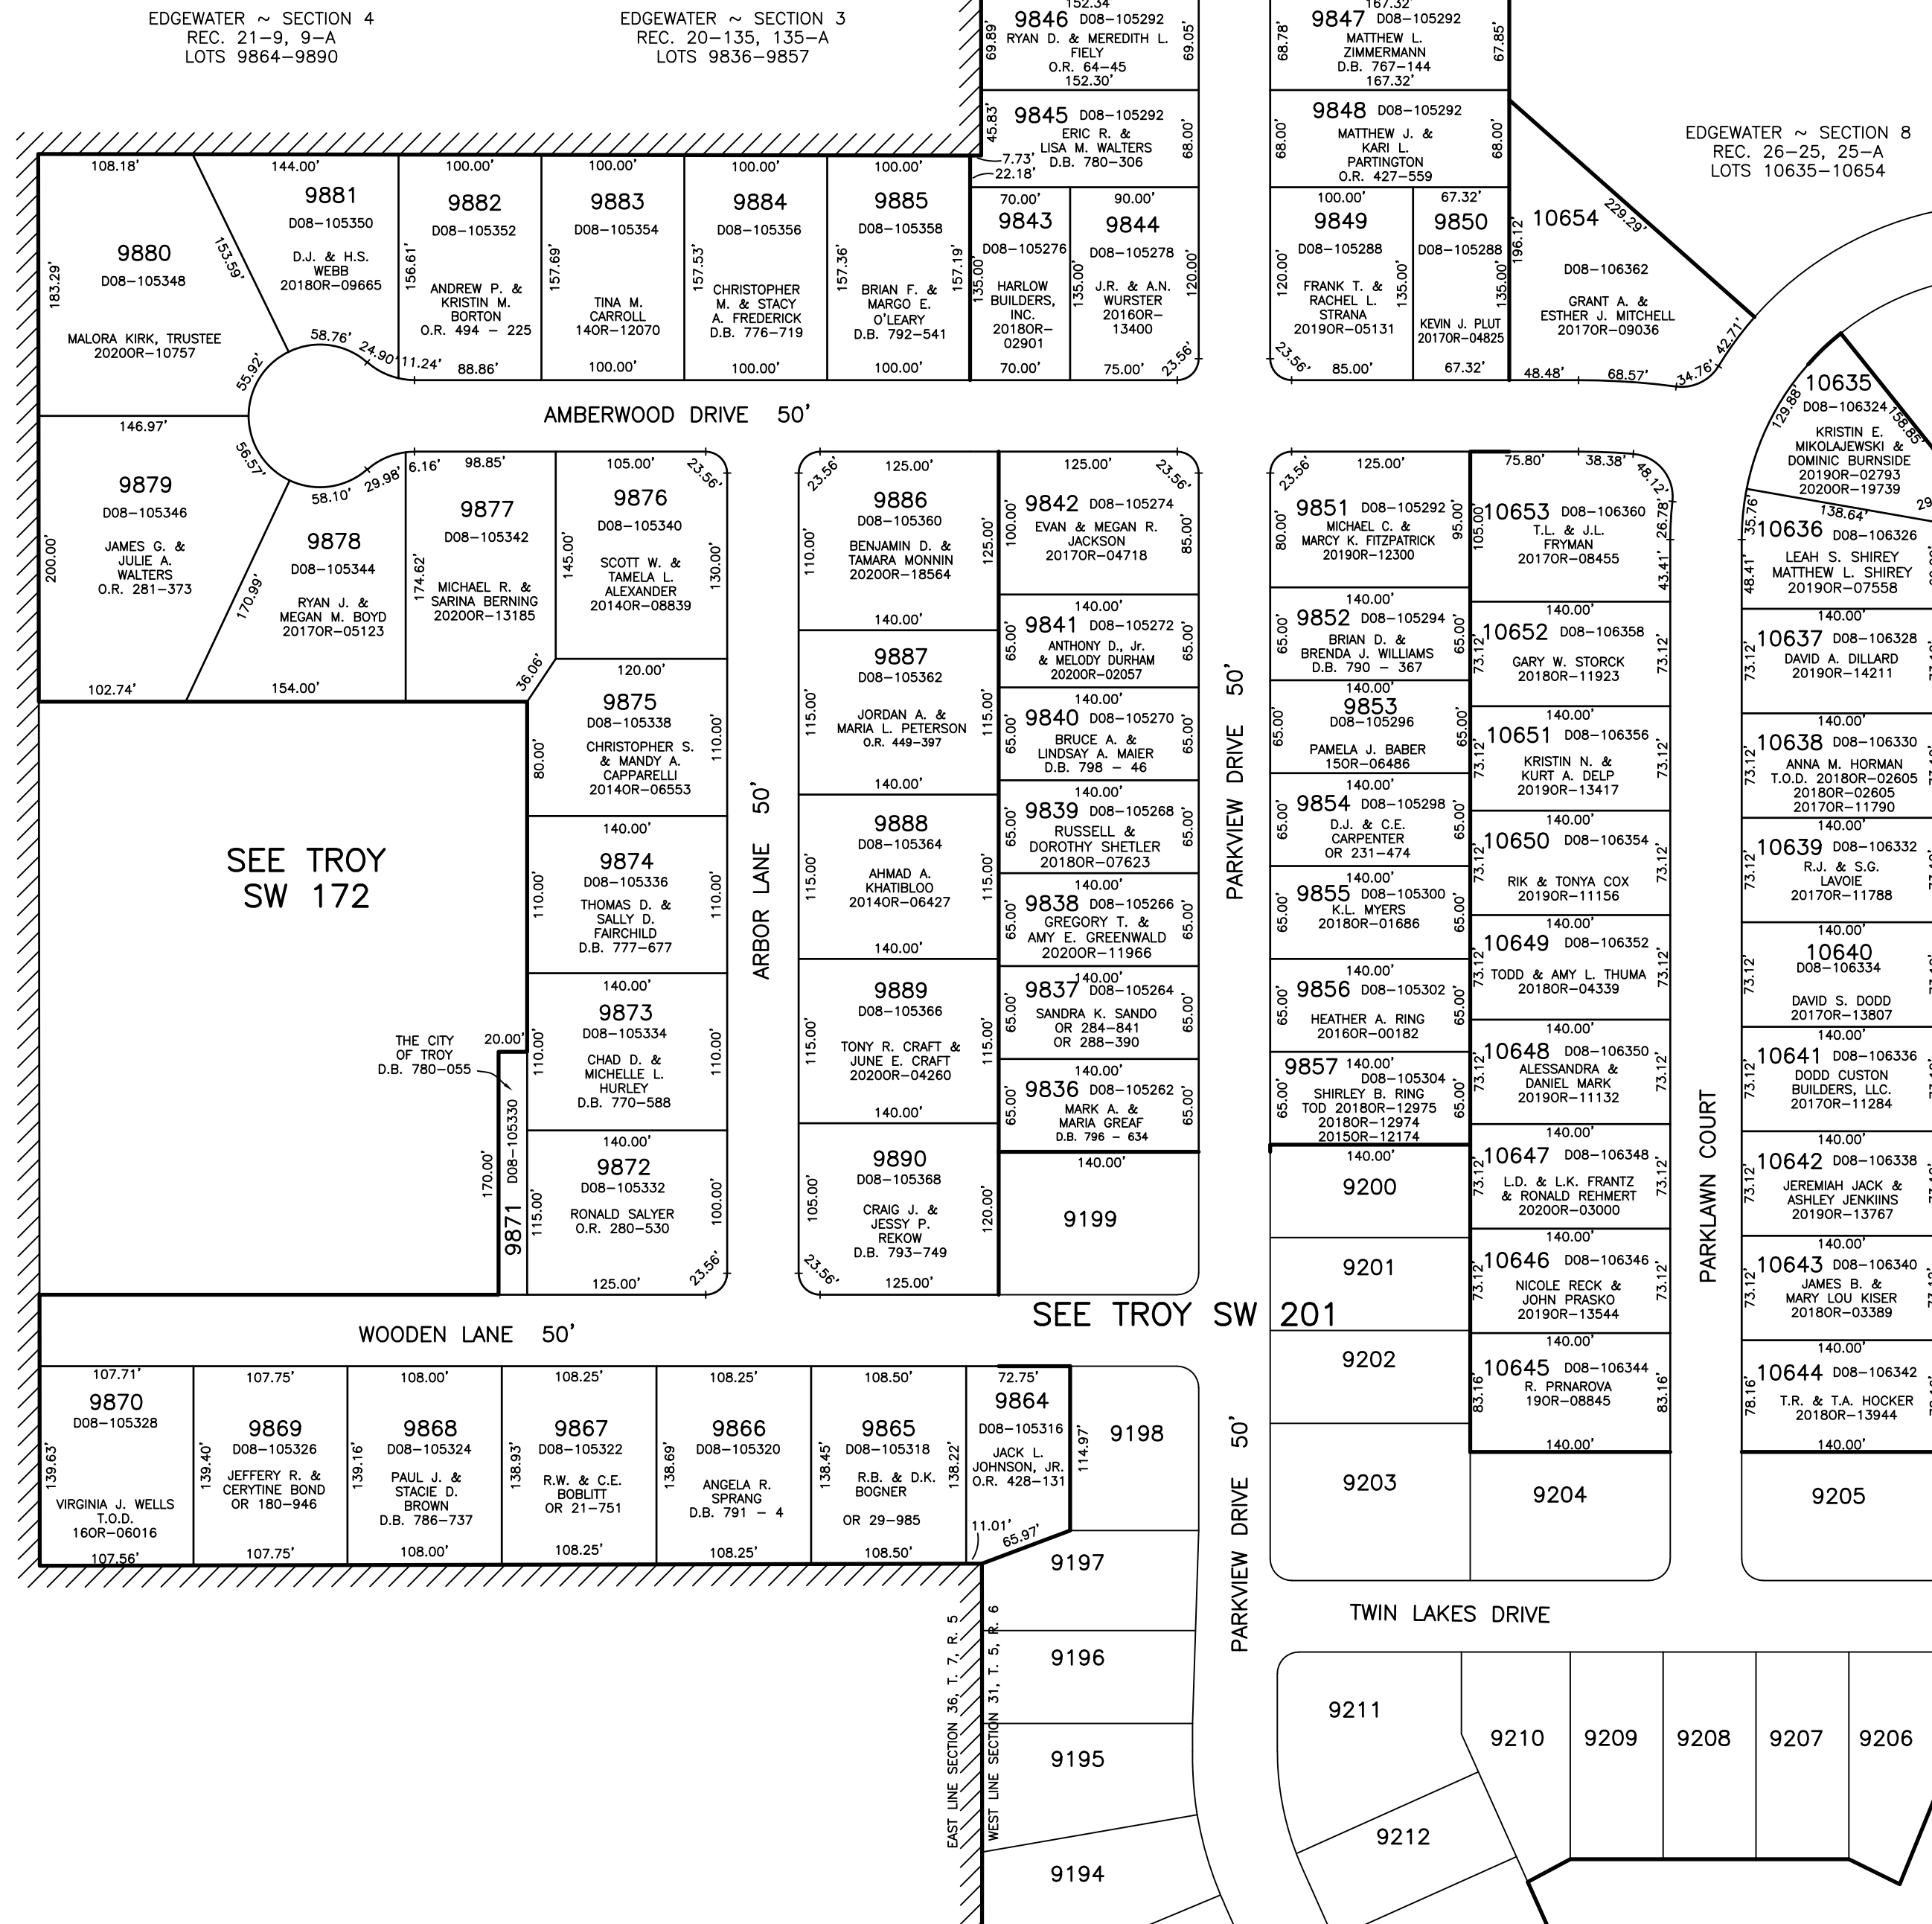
EDGEWATER ~ SECTION 4
REC. 21-9, 9-A
LOTS 9864-9890

EDGEWATER ~ SECTION 3
REC. 20-135, 135-A
LOTS 9836-9857

EDGEWATER ~ SECTION 8
REC. 26-25, 25-A
LOTS 10635-10654

152.34
9846 D08-105292
RYAN D. & MEREDITH L. FIELY
O.R. 64-45
152.30'
69.89'
69.05'

167.32
9847 D08-105292
MATTHEW L. ZIMMERMANN
D.B. 767-144
167.32'
68.78'
67.85'

9845 D08-105292
ERIC R. & LISA M. WALTERS
D.B. 780-306
45.83'
68.00'
7.73'
22.18'

9848 D08-105292
MATTHEW J. & KARI L. PARTINGTON
O.R. 427-559
68.00'
68.00'

108.18'
144.00'
100.00'
100.00'
100.00'
100.00'

9880
D08-105348
MALORA KIRK, TRUSTEE
20200R-10757
183.29'
153.59'

9881
D08-105350
D.J. & H.S. WEBB
2018OR-09665
58.76'
24.90'
11.24'

9882
D08-105352
ANDREW P. & KRISTIN M. BORTON
O.R. 494 - 225
156.61'
88.86'

9883
D08-105354
TINA M. CARROLL
14OR-12070
157.69'
100.00'

9884
D08-105356
CHRISTOPHER M. & STACY A. FREDERICK
D.B. 776-719
157.53'
100.00'

9885
D08-105358
BRIAN F. & MARGO E. O'LEARY
D.B. 792-541
157.36'
157.19'
100.00'

70.00'
9843
D08-105276
HARLOW BUILDERS, INC.
2018OR-02901
135.00'
70.00'

90.00'
9844
D08-105278
J.R. & A.N. WURSTER
2016OR-13400
135.00'
120.00'
75.00'
23.56'

100.00'
9849
D08-105288
FRANK T. & RACHEL L. STRANA
2019OR-05131
120.00'
135.00'
23.56'
85.00'

67.32'
9850
D08-105288
KEVIN J. PLUT
2017OR-04825
135.00'
67.32'

10654
D08-106362
GRANT A. & ESTHER J. MITCHELL
2017OR-09036
196.12'
229.29'
42.71'
34.76'
48.48'
68.57'

55.92'
AMBERWOOD DRIVE 50'
146.97'
56.57'

9879
D08-105346
JAMES G. & JULIE A. WALTERS
O.R. 281-373
200.00'
102.74'

9878
D08-105344
RYAN J. & MEGAN M. BOYD
2017OR-05123
58.10'
29.98'
170.99'
154.00'

6.16'
98.85'
9877
D08-105342
MICHAEL R. & SARINA BERNING
2020OR-13185
174.62'
36.06'

105.00'
23.56'
9876
D08-105340
SCOTT W. & TAMELA L. ALEXANDER
2014OR-08839
145.00'
130.00'

120.00'
9875
D08-105338
CHRISTOPHER S. & MANDY A. CAPPARELLI
2014OR-06553
80.00'
110.00'

140.00'
9874
D08-105336
THOMAS D. & SALLY D. FAIRCHILD
D.B. 777-677
110.00'
110.00'

140.00'
9873
D08-105334
CHAD D. & MICHELLE L. HURLEY
D.B. 770-588
110.00'
110.00'

140.00'
9872
D08-105332
RONALD SALYER
O.R. 280-530
115.00'
100.00'
125.00'
23.56'

SEE TROY
SW 172

THE CITY OF TROY
D.B. 780-055
20.00'
170.00'
D08-105330
9871

ARBOR LANE 50'

23.56'
125.00'
9886
D08-105360
BENJAMIN D. & TAMARA MONNIN
2020OR-18564
110.00'
125.00'
140.00'

9887
D08-105362
JORDAN A. & MARIA L. PETERSON
O.R. 449-397
115.00'
115.00'
140.00'

9888
D08-105364
AHMAD A. KHATIBLOO
2014OR-06427
115.00'
115.00'
140.00'

9889
D08-105366
TONY R. CRAFT & JUNE E. CRAFT
2020OR-04260
115.00'
115.00'
140.00'

9890
D08-105368
CRAIG J. & JESSY P. REKOW
D.B. 793-749
105.00'
120.00'
23.56'
125.00'

125.00'
23.56'
9842 D08-105274
EVAN & MEGAN R. JACKSON
2017OR-04718
100.00'
85.00'

140.00'
9841 D08-105272
ANTHONY D., Jr. & MELODY DURHAM
2020OR-02057
65.00'
65.00'

140.00'
9840 D08-105270
BRUCE A. & LINDSAY A. MAIER
D.B. 798 - 46
65.00'
65.00'

140.00'
9839 D08-105268
RUSSELL & DOROTHY SHETLER
2018OR-07623
65.00'
65.00'

140.00'
9838 D08-105266
GREGORY T. & AMY E. GREENWALD
2020OR-11966
65.00'
65.00'

140.00'
9837 D08-105264
SANDRA K. SANDO
OR 284-841
OR 288-390
65.00'
65.00'

140.00'
9836 D08-105262
MARK A. & MARIA GREAF
D.B. 796 - 634
65.00'
65.00'

140.00'
9199

PARKVIEW DRIVE 50'

23.56'
125.00'
9851 D08-105292
MICHAEL C. & MARCY K. FITZPATRICK
2019OR-12300
80.00'
95.00'

140.00'
9852 D08-105294
BRIAN D. & BRENDA J. WILLIAMS
D.B. 790 - 367
65.00'
65.00'

140.00'
9853
D08-105296
PAMELA J. BABER
15OR-06486
65.00'
65.00'

140.00'
9854 D08-105298
D.J. & C.E. CARPENTER
OR 231-474
65.00'
65.00'

140.00'
9855 D08-105300
K.L. MYERS
2018OR-01686
65.00'
65.00'

140.00'
9856 D08-105302
HEATHER A. RING
2016OR-00182
65.00'
65.00'

9857 140.00'
D08-105304
SHIRLEY B. RING
TOD 2018OR-12975
2018OR-12974
2015OR-12174
65.00'
65.00'

140.00'
9200
9201
9202
9203

75.80'
38.38'
48.12'
10653 D08-106360
T.L. & J.L. FRYMAN
2017OR-08455
105.00'
26.78'
43.41'

140.00'
10652 D08-106358
GARY W. STORCK
2018OR-11923
73.12'
73.12'

140.00'
10651 D08-106356
KRISTIN N. & KURT A. DELP
2019OR-13417
73.12'
73.12'

140.00'
10650 D08-106354
RIK & TONYA COX
2019OR-11156
73.12'
73.12'

140.00'
10649 D08-106352
TODD & AMY L. THUMA
2018OR-04339
73.12'
73.12'

140.00'
10648 D08-106350
ALESSANDRA & DANIEL MARK
2019OR-11132
73.12'
73.12'

140.00'
10647 D08-106348
L.D. & L.K. FRANTZ & RONALD REHMERT
2020OR-03000
73.12'
73.12'

140.00'
10646 D08-106346
NICOLE RECK & JOHN PRASKO
2019OR-13544
73.12'
73.12'

140.00'
10645 D08-106344
R. PRNAROVA
19OR-08845
83.16'
83.16'
140.00'

9204

PARKLAWN COURT

10635
D08-106324
KRISTIN E. MIKOLAJEWSKI & DOMINIC BURNSIDE
2019OR-02793
2020OR-19739
129.88'
158.85'

138.64'
10636 D08-106326
LEAH S. SHIREY
MATTHEW L. SHIREY
2019OR-07558
35.76'
48.41'

140.00'
10637 D08-106328
DAVID A. DILLARD
2019OR-14211
73.12'

140.00'
10638 D08-106330
ANNA M. HORMAN
T.O.D. 2018OR-02605
2018OR-02605
2017OR-11790
73.12'

140.00'
10639 D08-106332
R.J. & S.G. LAVOIE
2017OR-11788
73.12'

140.00'
10640
D08-106334
DAVID S. DODD
2017OR-13807
73.12'

140.00'
10641 D08-106336
DODD CUSTON BUILDERS, LLC.
2017OR-11284
73.12'

140.00'
10642 D08-106338
JEREMIAH JACK & ASHLEY JENKIINS
2019OR-13767
73.12'

140.00'
10643 D08-106340
JAMES B. & MARY LOU KISER
2018OR-03389
73.12'

140.00'
10644 D08-106342
T.R. & T.A. HOCKER
2018OR-13944
78.16'
140.00'

9205

SEE TROY SW 201

WOODEN LANE 50'

107.71'
9870
D08-105328
VIRGINIA J. WELLS T.O.D.
16OR-06016
139.63'
107.56'

107.75'
9869
D08-105326
JEFFERY R. & CERYTINE BOND
OR 180-946
139.40'
107.75'

108.00'
9868
D08-105324
PAUL J. & STACIE D. BROWN
D.B. 786-737
139.16'
108.00'

108.25'
9867
D08-105322
R.W. & C.E. BOBLITT
OR 21-751
138.93'
108.25'

108.25'
9866
D08-105320
ANGELA R. SPRANG
D.B. 791 - 4
138.69'
108.25'

108.50'
9865
D08-105318
R.B. & D.K. BOGNER
OR 29-985
138.45'
108.50'

72.75'
9864
D08-105316
JACK L. JOHNSON, JR.
O.R. 428-131
138.22'
114.97'
11.01'
65.97'

9198
9197
9196
9195
9194

EAST LINE SECTION 36, T. 7, R. 5
WEST LINE SECTION 31, T. 5, R. 6

PARKVIEW DRIVE 50'

TWIN LAKES DRIVE

9211
9210
9209
9208
9207
9206
9212